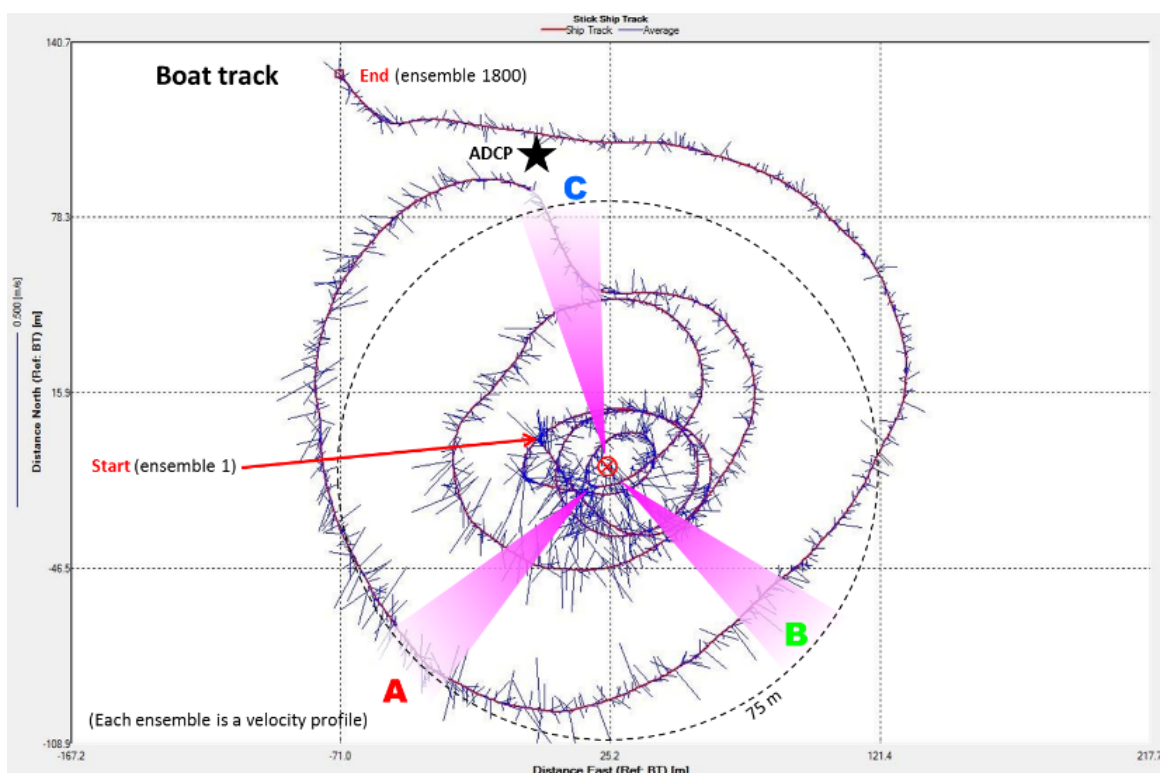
Stick Ship Track
Ship Track
Average

Boat track

End (ensemble 1800)

ADCP

C

140.7
78.3
15.9
-46.5
-108.9

0.500 [m/s]

Distance North (Ref: BT) [m]

Start (ensemble 1)

A

B

75 m

(Each ensemble is a velocity profile)

-167.2
-71.0
25.2
121.4
217.7

Distance East (Ref: BT) [m]